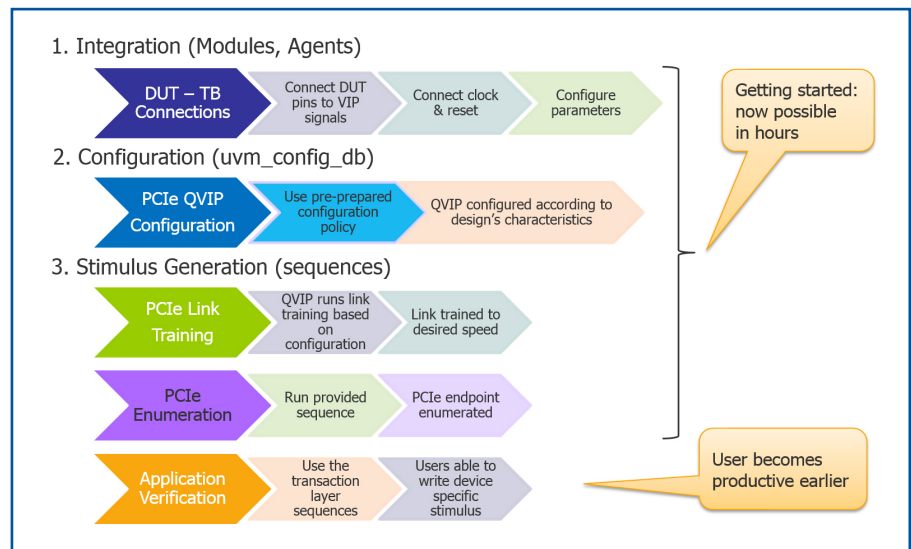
1. Integration (Modules, Agents)

DUT – TB Connections

Connect DUT pins to VIP signals

Connect clock & reset

Configure parameters

Getting started: now possible in hours

2. Configuration (uvm_config_db)

PCIe QVIP Configuration

Use pre-prepared configuration policy

QVIP configured according to design's characteristics

3. Stimulus Generation (sequences)

PCIe Link Training

QVIP runs link training based on configuration

Link trained to desired speed

PCIe Enumeration

Run provided sequence

PCIe endpoint enumerated

Application Verification

Use the transaction layer sequences

Users able to write device specific stimulus

User becomes productive earlier